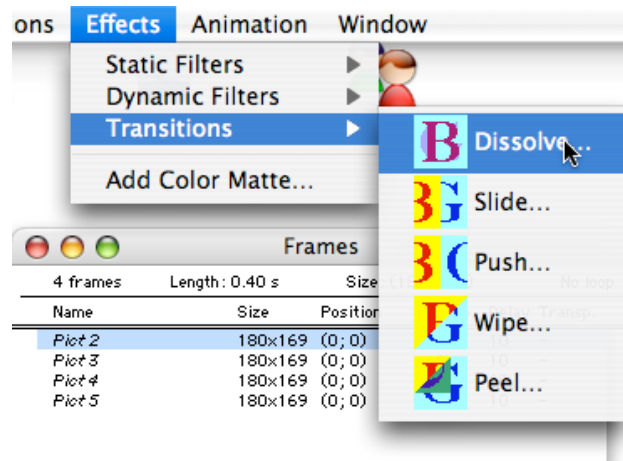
ons Effects Animation Window

Static Filters
Dynamic Filters
Transitions
Add Color Matte...

Dissolve...
Slide...
Push...
Wipe...
Peel...

Frames

4 frames Length: 0.40 s Size

| Name | Size | Position |
|---|---|---|
| Pict 2 | 180x169 | (0; 0) |
| Pict 3 | 180x169 | (0; 0) |
| Pict 4 | 180x169 | (0; 0) |
| Pict 5 | 180x169 | (0; 0) |